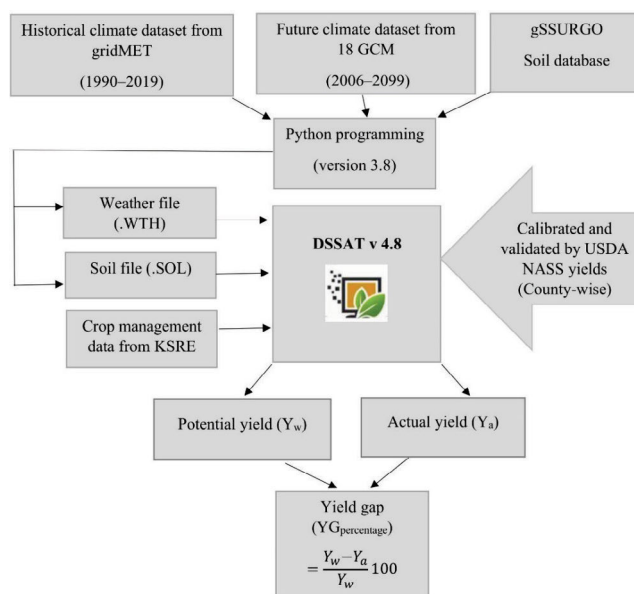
Historical climate dataset from gridMET

(1990–2019)

Future climate dataset from 18 GCM

(2006–2099)

gSSURGO

Soil database

Python programming

(version 3.8)

Weather file (.WTH)

Soil file (.SOL)

Crop management data from KSRE

DSSAT v 4.8

Calibrated and validated by USDA NASS yields (County-wise)

Potential yield (Y$_w$)

Actual yield (Y$_a$)

Yield gap (YG$_{percentage}$)

$= \frac{Y_w - Y_a}{Y_w} 100$